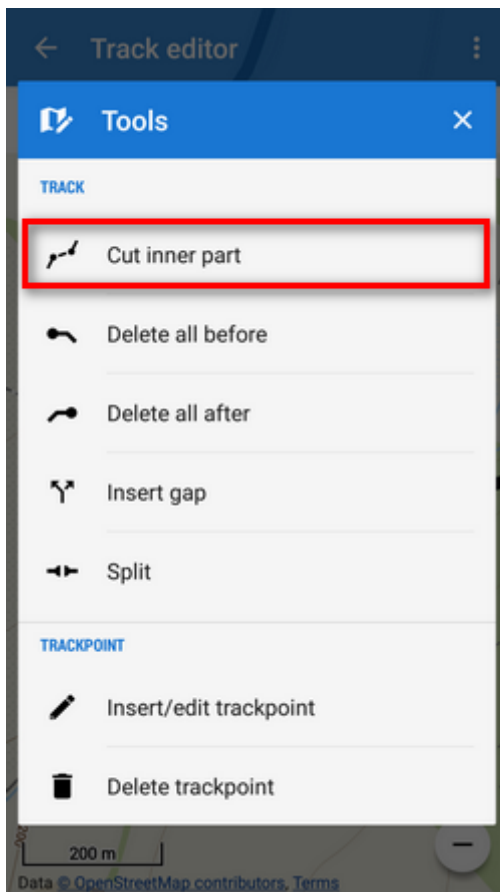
Track editor

Tools

TRACK

Cut inner part

Delete all before

Delete all after

Insert gap

Split

TRACKPOINT

Insert/edit trackpoint

Delete trackpoint

200 m

Data © OpenStreetMap contributors, Terms